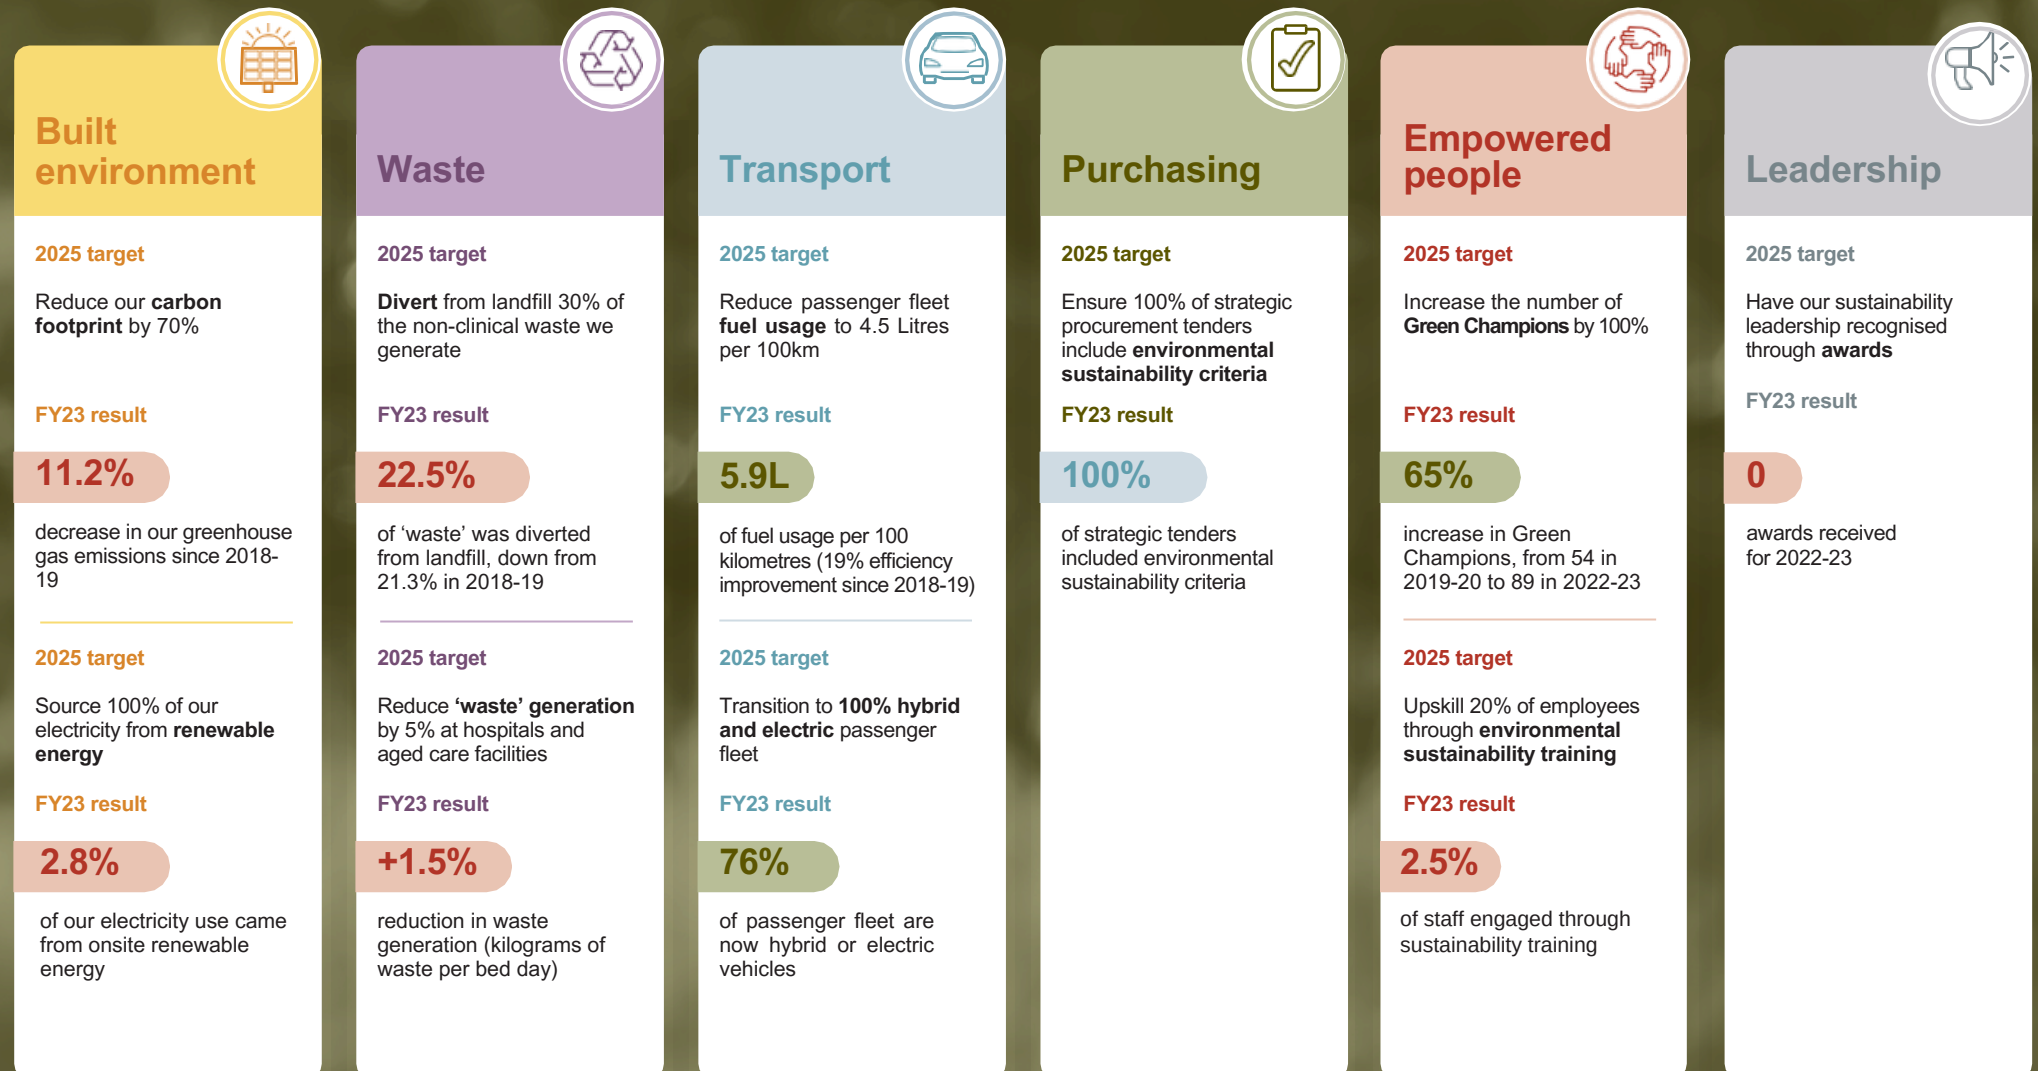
Built environment

2025 target

Reduce our carbon footprint by 70%

FY23 result

11.2%

decrease in our greenhouse gas emissions since 2018-19

2025 target

Source 100% of our electricity from renewable energy

FY23 result

2.8%

of our electricity use came from onsite renewable energy

Waste

2025 target

Divert from landfill 30% of the non-clinical waste we generate

FY23 result

22.5%

of 'waste' was diverted from landfill, down from 21.3% in 2018-19

2025 target

Reduce 'waste' generation by 5% at hospitals and aged care facilities

FY23 result

+1.5%

reduction in waste generation (kilograms of waste per bed day)

Transport

2025 target

Reduce passenger fleet fuel usage to 4.5 Litres per 100km

FY23 result

5.9L

of fuel usage per 100 kilometres (19% efficiency improvement since 2018-19)

2025 target

Transition to 100% hybrid and electric passenger fleet

FY23 result

76%

of passenger fleet are now hybrid or electric vehicles

Purchasing

2025 target

Ensure 100% of strategic procurement tenders include environmental sustainability criteria

FY23 result

100%

of strategic tenders included environmental sustainability criteria

Empowered people

2025 target

Increase the number of Green Champions by 100%

FY23 result

65%

increase in Green Champions, from 54 in 2019-20 to 89 in 2022-23

2025 target

Upskill 20% of employees through environmental sustainability training

FY23 result

2.5%

of staff engaged through sustainability training

Leadership

2025 target

Have our sustainability leadership recognised through awards

FY23 result

0

awards received for 2022-23